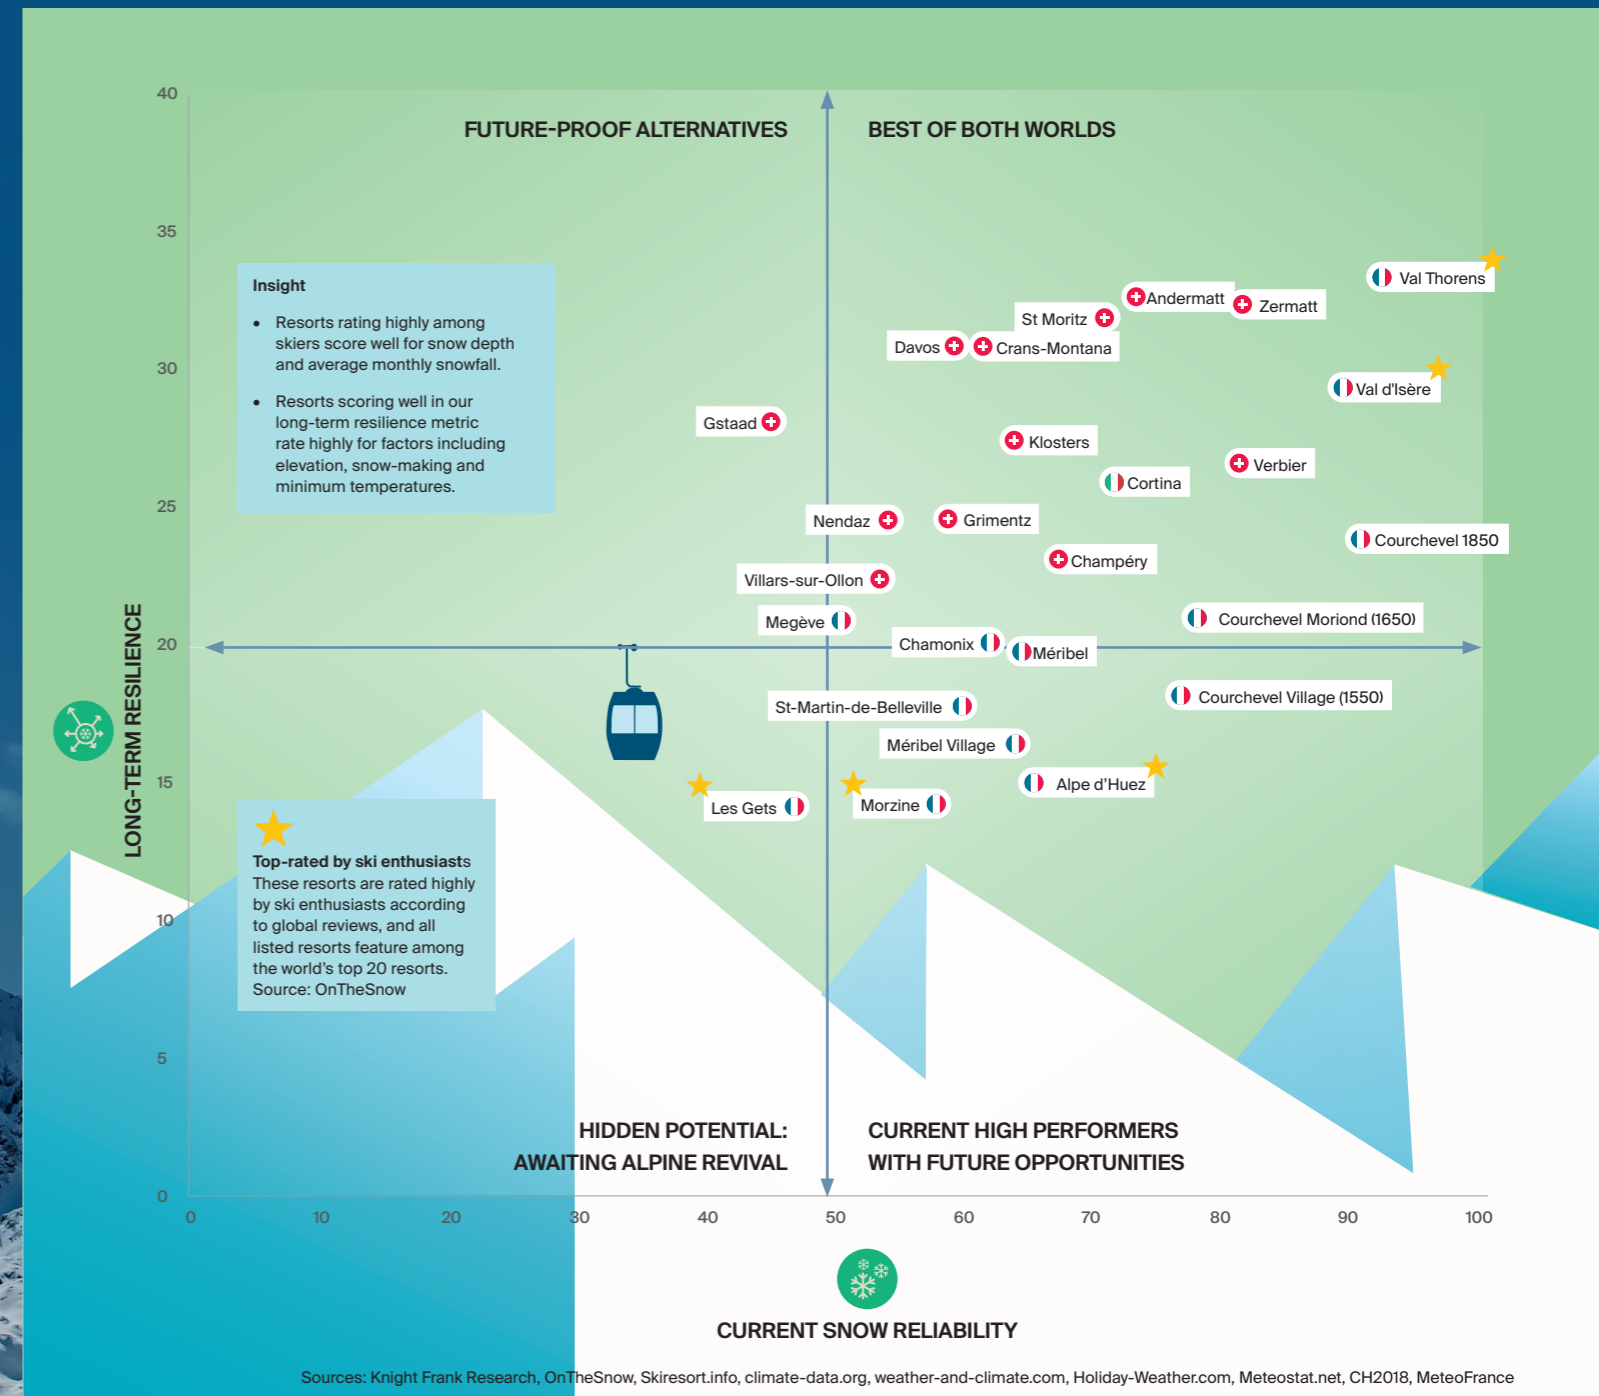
FUTURE-PROOF ALTERNATIVES

BEST OF BOTH WORLDS

Insight

- Resorts rating highly among skiers score well for snow depth and average monthly snowfall.
- Resorts scoring well in our long-term resilience metric rate highly for factors including elevation, snow-making and minimum temperatures.

Val Thorens
Andermatt
Zermatt
St Moritz
Davos
Crans-Montana
Val d'Isère
Gstaad
Klosters
Verbier
Cortina
Nendaz
Grimentz
Courchevel 1850
Champéry
Villars-sur-Ollon
Megève
Courchevel Moriond (1650)
Chamonix
Méribel
Courchevel Village (1550)
St-Martin-de-Belleville
Méribel Village
Alpe d'Huez
Les Gets
Morzine

Top-rated by ski enthusiasts
These resorts are rated highly by ski enthusiasts according to global reviews, and all listed resorts feature among the world's top 20 resorts.
Source: OnTheSnow

LONG-TERM RESILIENCE

40
35
30
25
20
15
10
5
0

HIDDEN POTENTIAL: AWAITING ALPINE REVIVAL

CURRENT HIGH PERFORMERS WITH FUTURE OPPORTUNITIES

0 10 20 30 40 50 60 70 80 90 100

CURRENT SNOW RELIABILITY

Sources: Knight Frank Research, OnTheSnow, Skiresort.info, climate-data.org, weather-and-climate.com, Holiday-Weather.com, Meteostat.net, CH2018, MeteoFrance